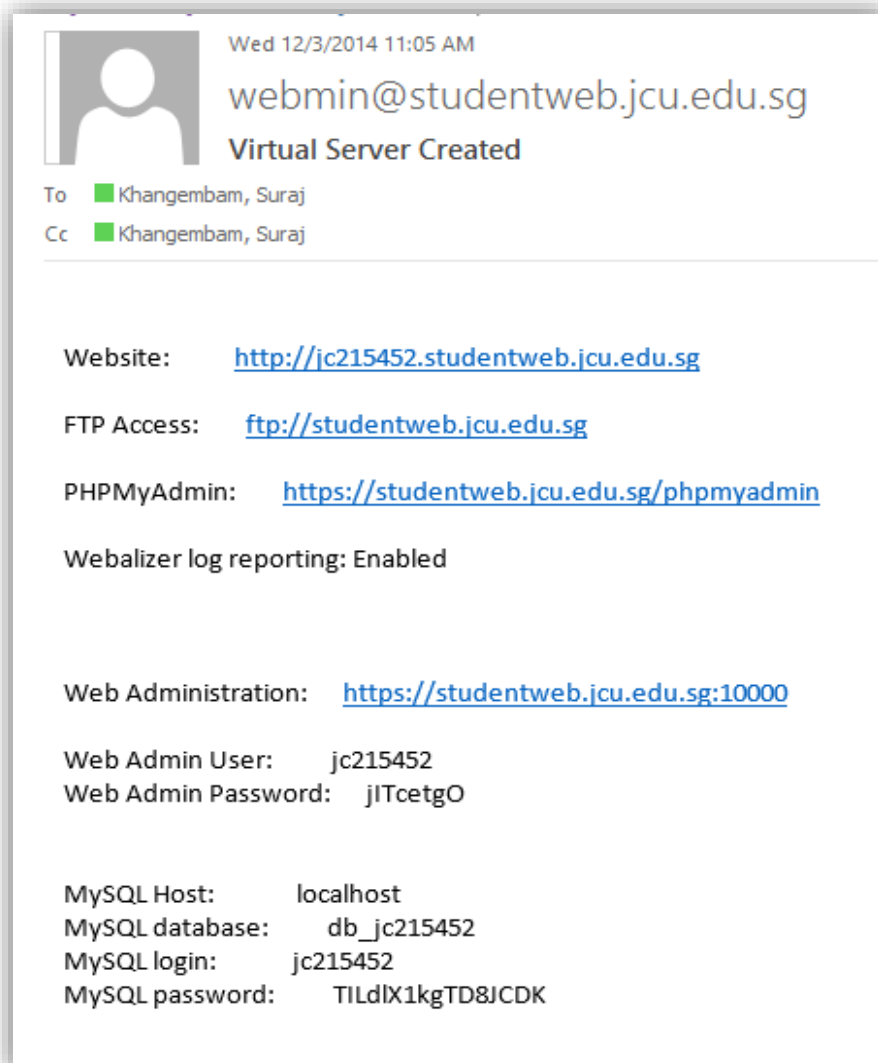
Wed 12/3/2014 11:05 AM

webmin@studentweb.jcu.edu.sg

Virtual Server Created

To Khangembam, Suraj
Cc Khangembam, Suraj

Website: http://jc215452.studentweb.jcu.edu.sg

FTP Access: ftp://studentweb.jcu.edu.sg

PHPMyAdmin: https://studentweb.jcu.edu.sg/phpmyadmin

Webalizer log reporting: Enabled

Web Administration: https://studentweb.jcu.edu.sg:10000

Web Admin User: jc215452
Web Admin Password: jITcetgO

MySQL Host: localhost
MySQL database: db_jc215452
MySQL login: jc215452
MySQL password: TILdlX1kgTD8JCDK